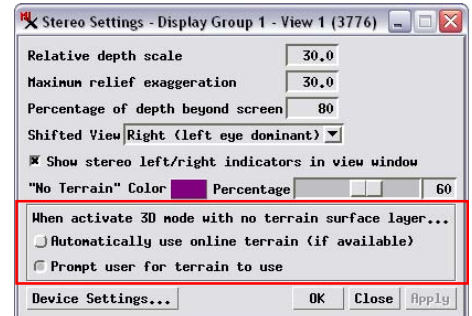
Stereo Settings - Display Group 1 - View 1 (3776)

Relative depth scale 30.0
Maximum relief exaggeration 30.0
Percentage of depth beyond screen 80
Shifted View Right (left eye dominant)
Show stereo left/right indicators in view window
"No Terrain" Color Percentage 60

When activate 3D mode with no terrain surface layer...
Automatically use online terrain (if available)
Prompt user for terrain to use

Device Settings... OK Close Apply